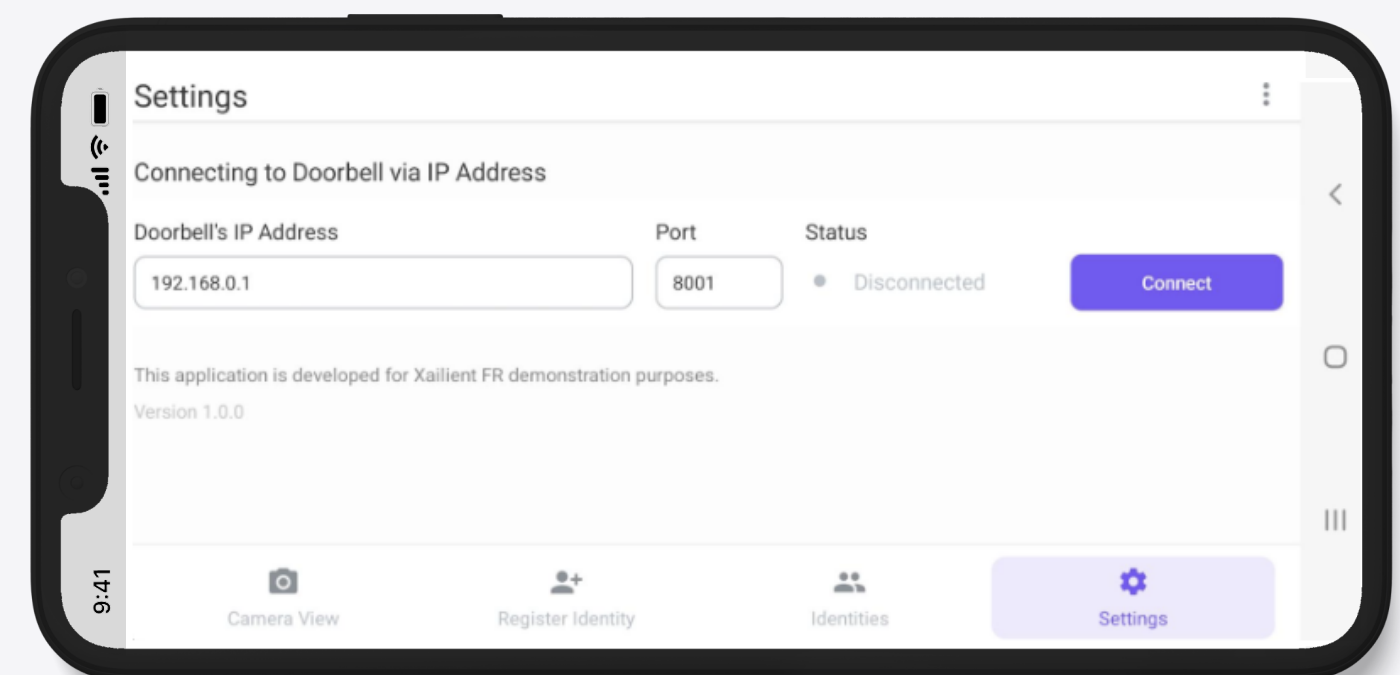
9:41

Settings

Connecting to Doorbell via IP Address

Doorbell's IP Address

192.168.0.1

Port

8001

Status

Disconnected

Connect

This application is developed for Xailient FR demonstration purposes.

Version 1.0.0

Camera View

Register Identity

Identities

Settings